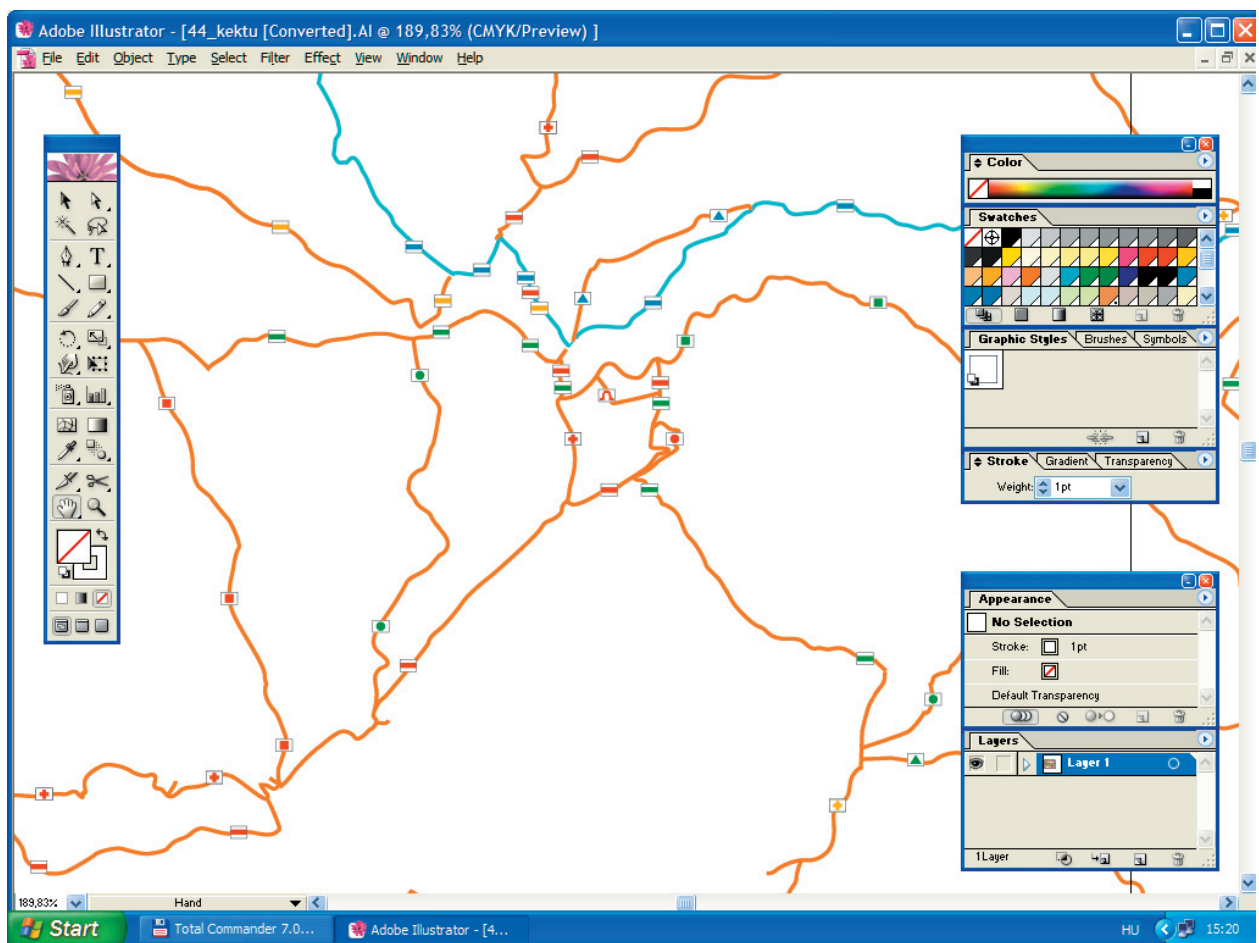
Adobe Illustrator - [44_kektu [Converted].AI @ 189,83% (CMYK/Preview) ]

File Edit Object Type Select Filter Effect View Window Help

Color

Swatches

Graphic Styles Brushes Symbols

Stroke Gradient Transparency

Weight: 1 pt

Appearance

No Selection

Stroke: 1pt

Fill:

Default Transparency

Layers

Layer 1

1 Layer

189,83% Hand

Start Total Commander 7.0... Adobe Illustrator - [4...

HU 15:20